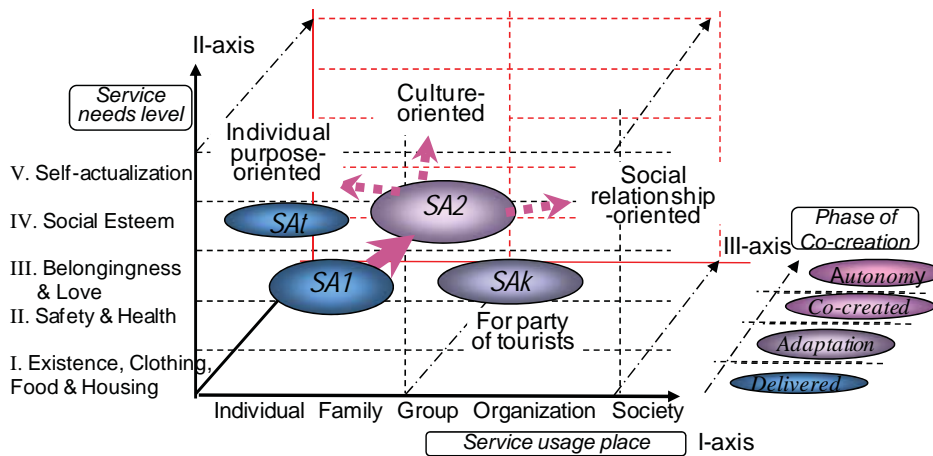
II-axis

Service needs level

V. Self-actualization
IV. Social Esteem
III. Belongingness & Love
II. Safety & Health
I. Existence, Clothing, Food & Housing

Culture-oriented

Individual purpose-oriented

Social relationship-oriented

SAt

SA2

SA1

SAk

For party of tourists

III-axis

Phase of Co-creation

Autonomy
Co-created
Adaptation
Delivered

Individual Family Group Organization Society

Service usage place

I-axis